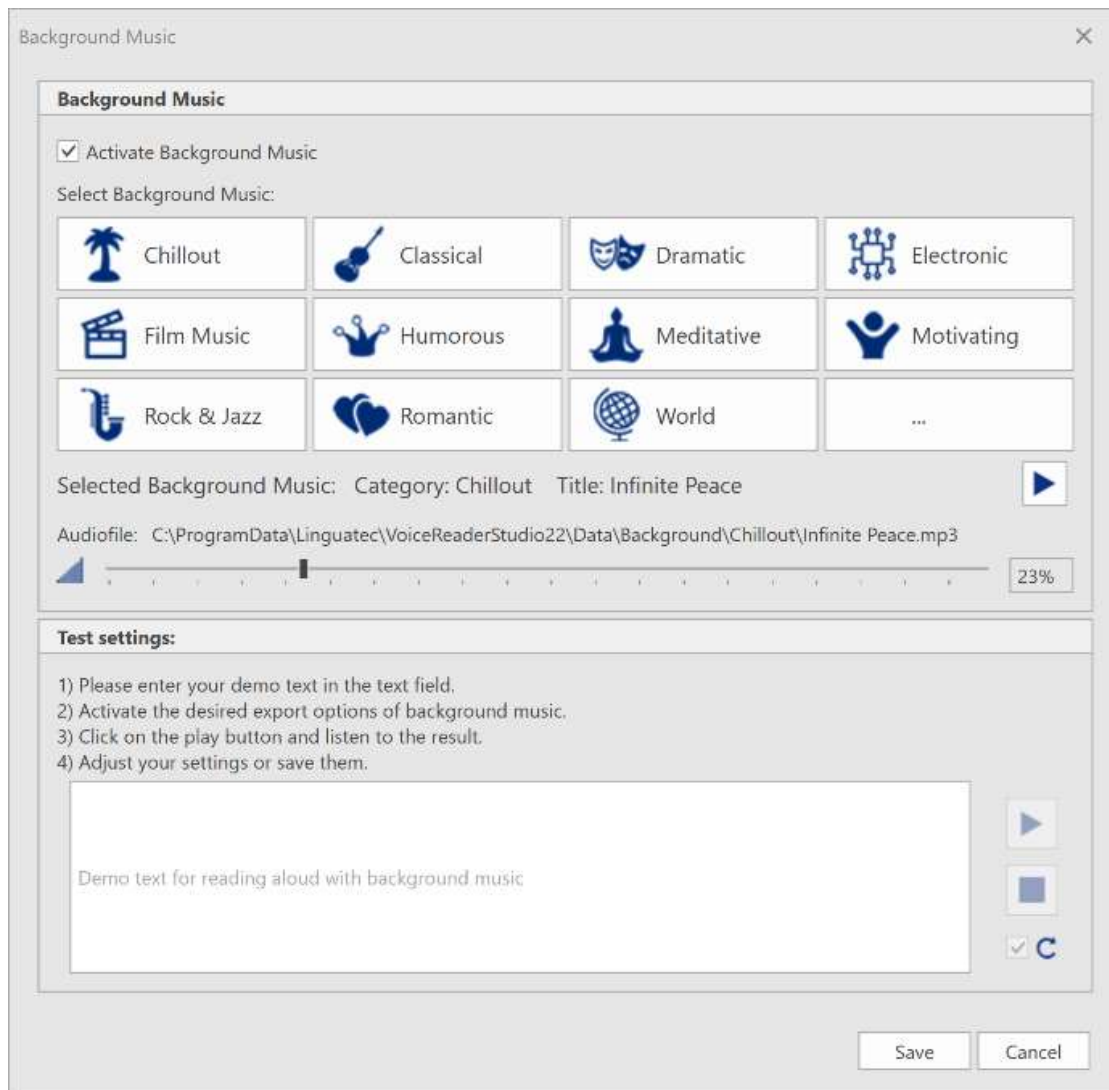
Background Music

×

Background Music

☑ Activate Background Music

Select Background Music:

| Chillout | Classical | Dramatic | Electronic |
|---|---|---|---|
| Film Music | Humorous | Meditative | Motivating |
| Rock & Jazz | Romantic | World | ... |

Selected Background Music: Category: Chillout Title: Infinite Peace

Audiofile: C:\ProgramData\Linguatec\VoiceReaderStudio22\Data\Background\Chillout\Infinite Peace.mp3

23%

Test settings:

1) Please enter your demo text in the text field.
2) Activate the desired export options of background music.
3) Click on the play button and listen to the result.
4) Adjust your settings or save them.

Demo text for reading aloud with background music

Save Cancel